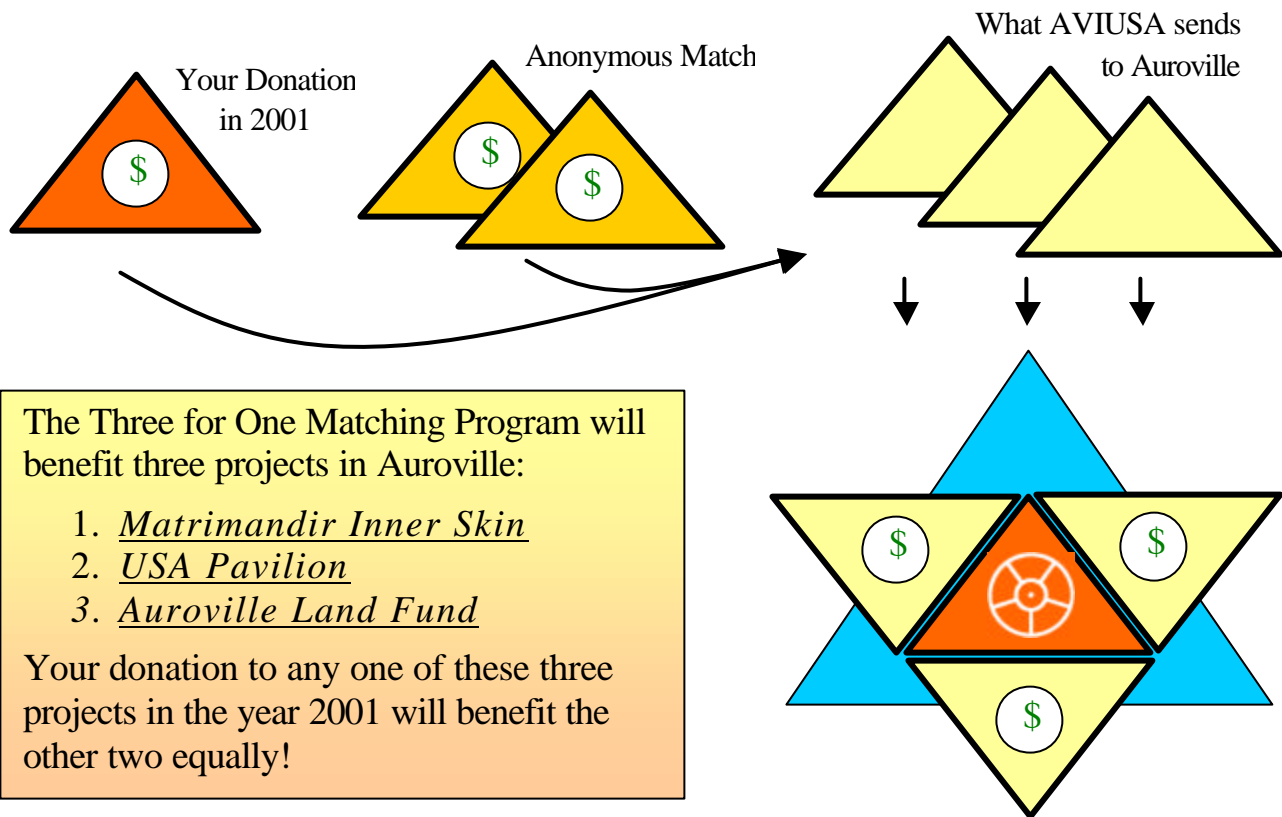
Your Donation in 2001

$

Anonymous Match

$

$

What AVIUSA sends to Auroville

The Three for One Matching Program will benefit three projects in Auroville:

1. Matrimandir Inner Skin
2. USA Pavilion
3. Auroville Land Fund

Your donation to any one of these three projects in the year 2001 will benefit the other two equally!

$

$

$